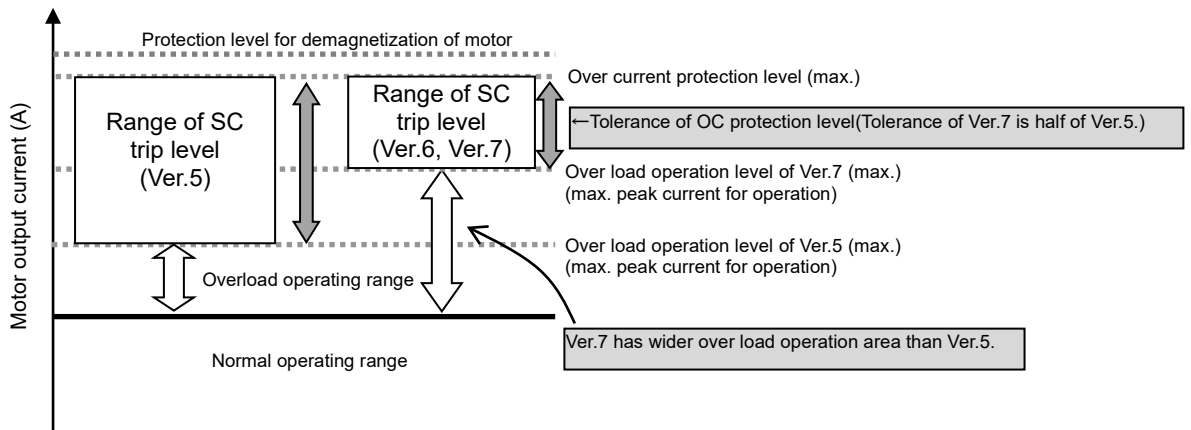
Motor output current (A)

Protection level for demagnetization of motor

Over current protection level (max.)

Range of SC trip level (Ver.5)

Range of SC trip level (Ver.6, Ver.7)

←Tolerance of OC protection level(Tolerance of Ver.7 is half of Ver.5.)

Over load operation level of Ver.7 (max.) (max. peak current for operation)

Over load operation level of Ver.5 (max.) (max. peak current for operation)

Overload operating range

Ver.7 has wider over load operation area than Ver.5.

Normal operating range